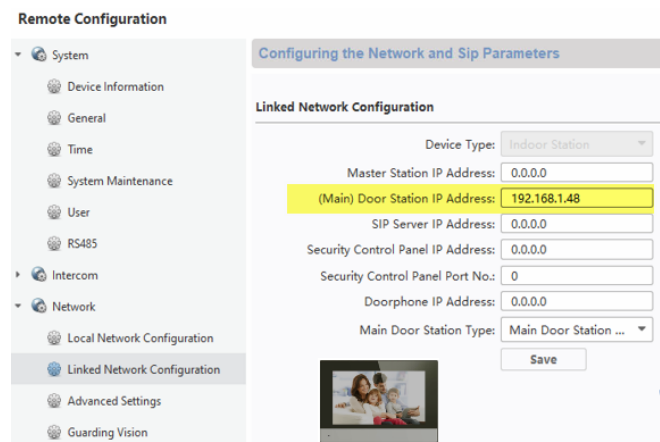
Remote Configuration

System

Device Information

General

Time

System Maintenance

User

RS485

Intercom

Network

Local Network Configuration

Linked Network Configuration

Advanced Settings

Guarding Vision

Configuring the Network and Sip Parameters

Linked Network Configuration

| | |
|---|---|
| Device Type: | Indoor Station |
| Master Station IP Address: | 0.0.0.0 |
| (Main) Door Station IP Address: | 192.168.1.48 |
| SIP Server IP Address: | 0.0.0.0 |
| Security Control Panel IP Address: | 0.0.0.0 |
| Security Control Panel Port No.: | 0 |
| Doorphone IP Address: | 0.0.0.0 |
| Main Door Station Type: | Main Door Station ... |

Save